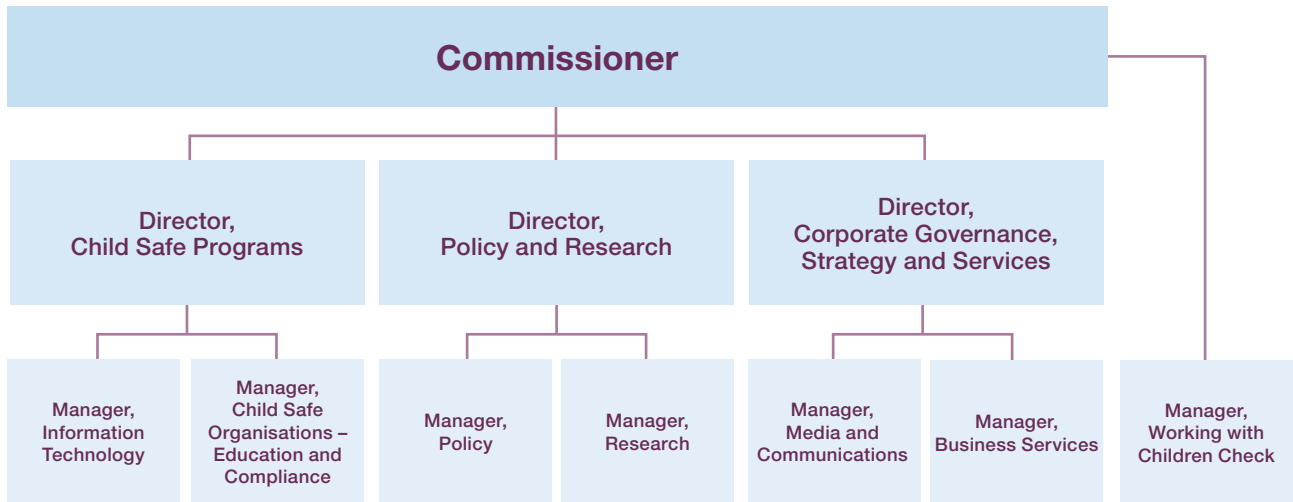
Commissioner

Director, Child Safe Programs

Director, Policy and Research

Director, Corporate Governance, Strategy and Services

Manager, Information Technology

Manager, Child Safe Organisations – Education and Compliance

Manager, Policy

Manager, Research

Manager, Media and Communications

Manager, Business Services

Manager, Working with Children Check